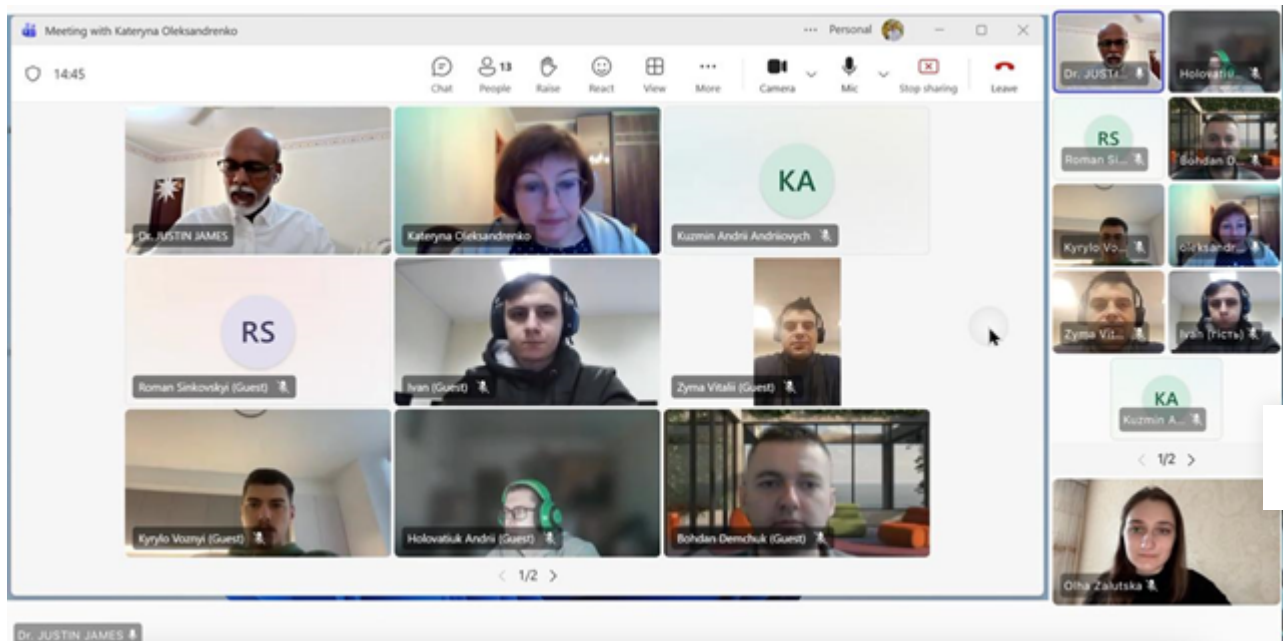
Meeting with Kateryna Oleksandrenko

··· Personal

14:45

Chat 13 People Raise React View More Camera Mic Stop sharing Leave

Dr. JUSTIN JAMES

Kateryna Oleksandrenko

KA

Kuzmin Andrii Andriiovych

RS

Roman Sinkovskyi (Guest)

Ivan (Guest)

Zyma Vitalii (Guest)

Kyrylo Voznyi (Guest)

Holovatiuk Andrii (Guest)

Bohdan Demchuk (Guest)

< 1/2 >

Dr. JUSTI...

Holovatii...

RS

Roman Si...

Bohdan D...

Kyrylo Vo...

oleksandr...

Zyma Vit...

Ivan (Гість)

KA

Kuzmin A...

< 1/2 >

Olha Zalutska

Dr. JUSTIN JAMES